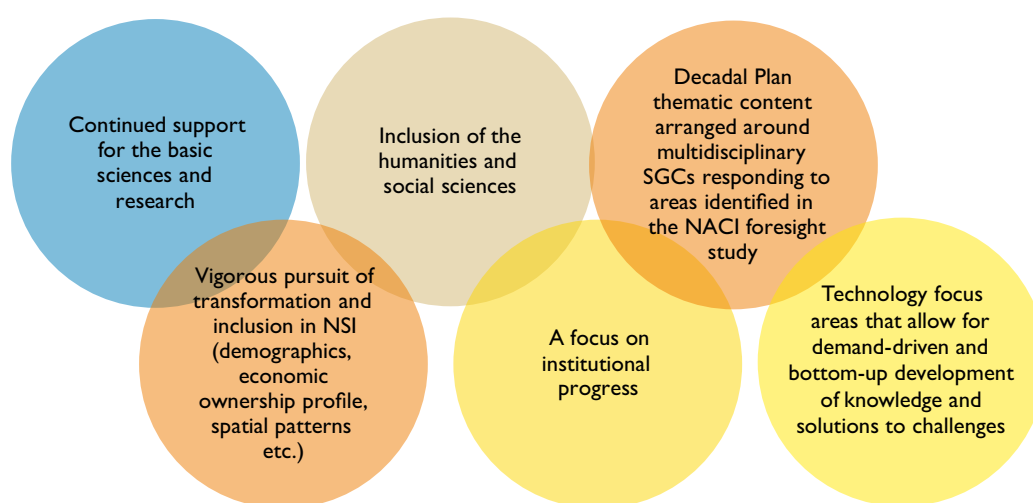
Continued support for the basic sciences and research

Inclusion of the humanities and social sciences

Decadal Plan thematic content arranged around multidisciplinary SGCs responding to areas identified in the NACI foresight study

Vigorous pursuit of transformation and inclusion in NSI (demographics, economic ownership profile, spatial patterns etc.)

A focus on institutional progress

Technology focus areas that allow for demand-driven and bottom-up development of knowledge and solutions to challenges